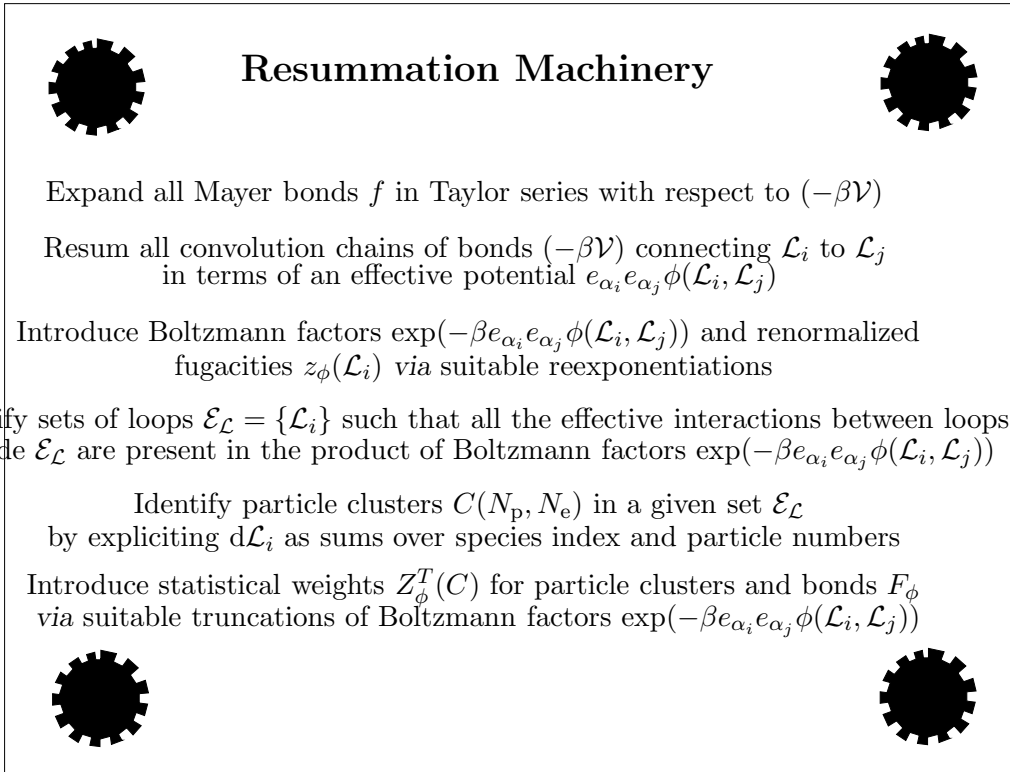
Resummation Machinery

Expand all Mayer bonds $f$ in Taylor series with respect to $(-\beta\mathcal{V})$

Resum all convolution chains of bonds $(-\beta\mathcal{V})$ connecting $\mathcal{L}_i$ to $\mathcal{L}_j$ in terms of an effective potential $e_{\alpha_i}e_{\alpha_j}\phi(\mathcal{L}_i,\mathcal{L}_j)$

Introduce Boltzmann factors $\exp(-\beta e_{\alpha_i}e_{\alpha_j}\phi(\mathcal{L}_i,\mathcal{L}_j))$ and renormalized fugacities $z_\phi(\mathcal{L}_i)$ via suitable reexponentiations

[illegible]fy sets of loops $\mathcal{E}_\mathcal{L}=\{\mathcal{L}_i\}$ such that all the effective interactions between loops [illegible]de $\mathcal{E}_\mathcal{L}$ are present in the product of Boltzmann factors $\exp(-\beta e_{\alpha_i}e_{\alpha_j}\phi(\mathcal{L}_i,\mathcal{L}_j))$

Identify particle clusters $C(N_\mathrm{p},N_\mathrm{e})$ in a given set $\mathcal{E}_\mathcal{L}$ by expliciting $\mathrm{d}\mathcal{L}_i$ as sums over species index and particle numbers

Introduce statistical weights $Z_\phi^T(C)$ for particle clusters and bonds $F_\phi$ via suitable truncations of Boltzmann factors $\exp(-\beta e_{\alpha_i}e_{\alpha_j}\phi(\mathcal{L}_i,\mathcal{L}_j))$